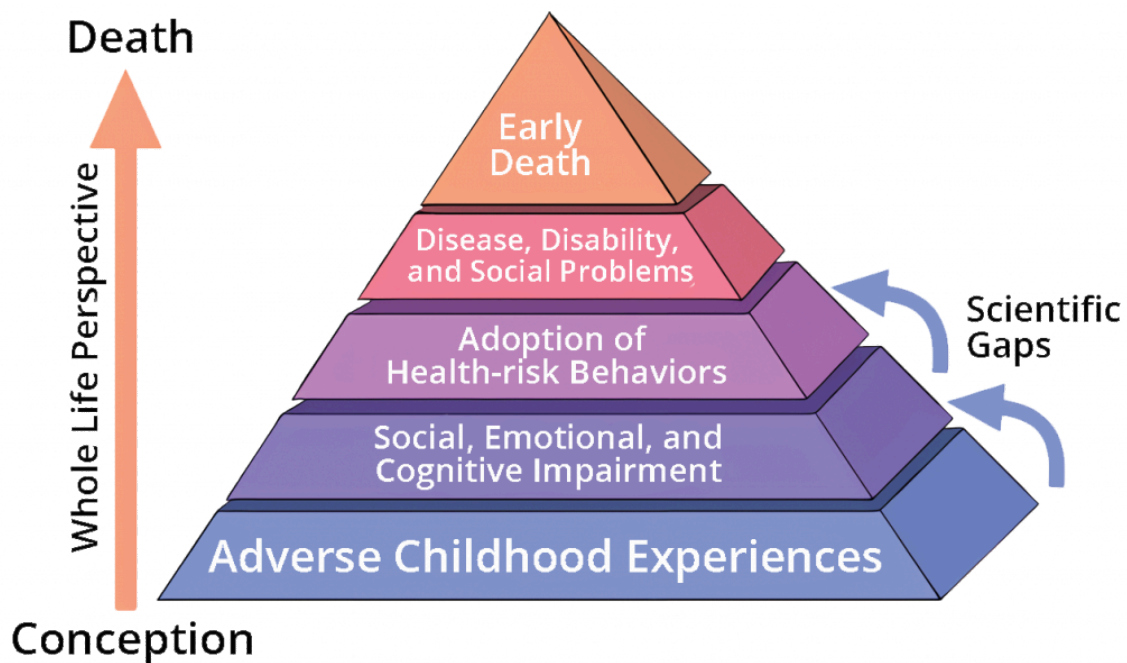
Death

Whole Life Perspective

Early Death

Disease, Disability, and Social Problems

Adoption of Health-risk Behaviors

Social, Emotional, and Cognitive Impairment

Adverse Childhood Experiences

Scientific Gaps

Conception